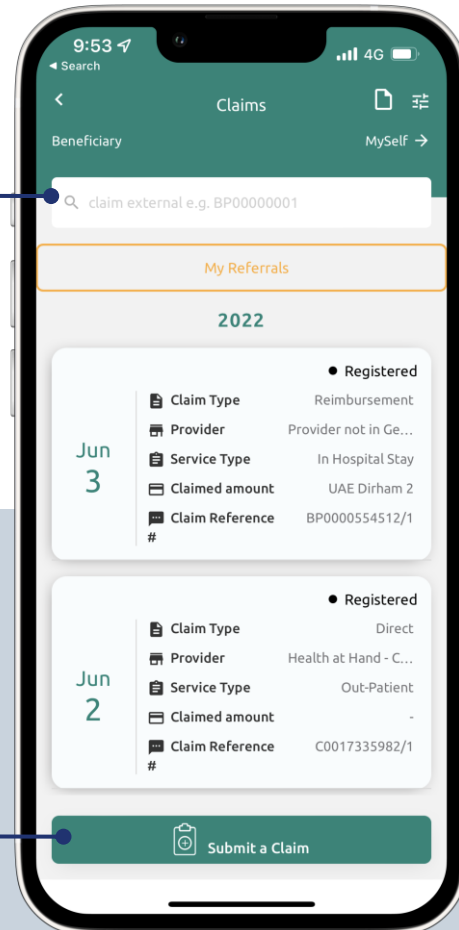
9:53
◂ Search
4G

Claims

Beneficiary
MySelf →

claim external e.g. BP00000001

My Referrals

2022

● Registered

Jun
3

Claim Type Reimbursement
Provider Provider not in Ge...
Service Type In Hospital Stay
Claimed amount UAE Dirham 2
Claim Reference # BP0000554512/1

● Registered

Jun
2

Claim Type Direct
Provider Health at Hand - C...
Service Type Out-Patient
Claimed amount -
Claim Reference # C0017335982/1

Submit a Claim